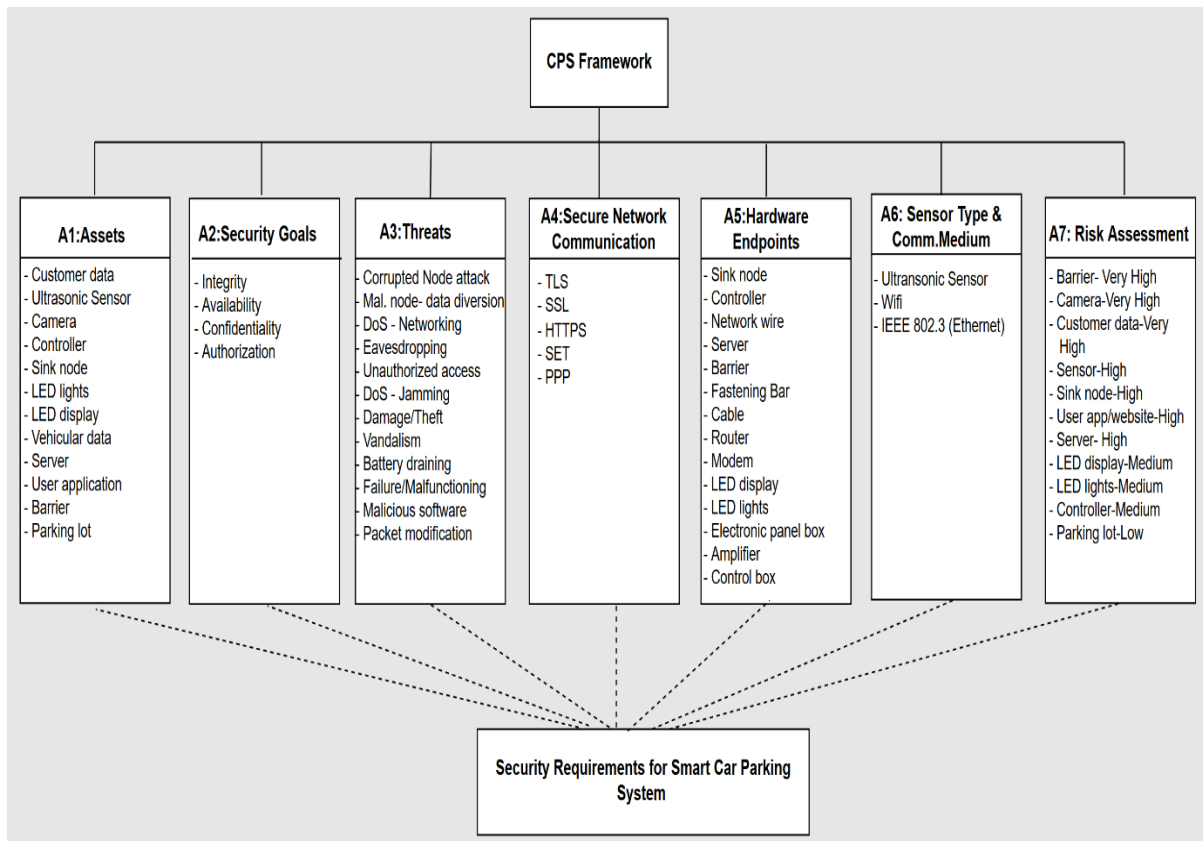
CPS Framework

A1:Assets
- Customer data
- Ultrasonic Sensor
- Camera
- Controller
- Sink node
- LED lights
- LED display
- Vehicular data
- Server
- User application
- Barrier
- Parking lot

A2:Security Goals
- Integrity
- Availability
- Confidentiality
- Authorization

A3:Threats
- Corrupted Node attack
- Mal. node- data diversion
- DoS - Networking
- Eavesdropping
- Unauthorized access
- DoS - Jamming
- Damage/Theft
- Vandalism
- Battery draining
- Failure/Malfunctioning
- Malicious software
- Packet modification

A4:Secure Network Communication
- TLS
- SSL
- HTTPS
- SET
- PPP

A5:Hardware Endpoints
- Sink node
- Controller
- Network wire
- Server
- Barrier
- Fastening Bar
- Cable
- Router
- Modem
- LED display
- LED lights
- Electronic panel box
- Amplifier
- Control box

A6: Sensor Type & Comm.Medium
- Ultransonic Sensor
- Wifi
- IEEE 802.3 (Ethernet)

A7: Risk Assessment
- Barrier- Very High
- Camera-Very High
- Customer data-Very High
- Sensor-High
- Sink node-High
- User app/website-High
- Server- High
- LED display-Medium
- LED lights-Medium
- Controller-Medium
- Parking lot-Low

Security Requirements for Smart Car Parking System